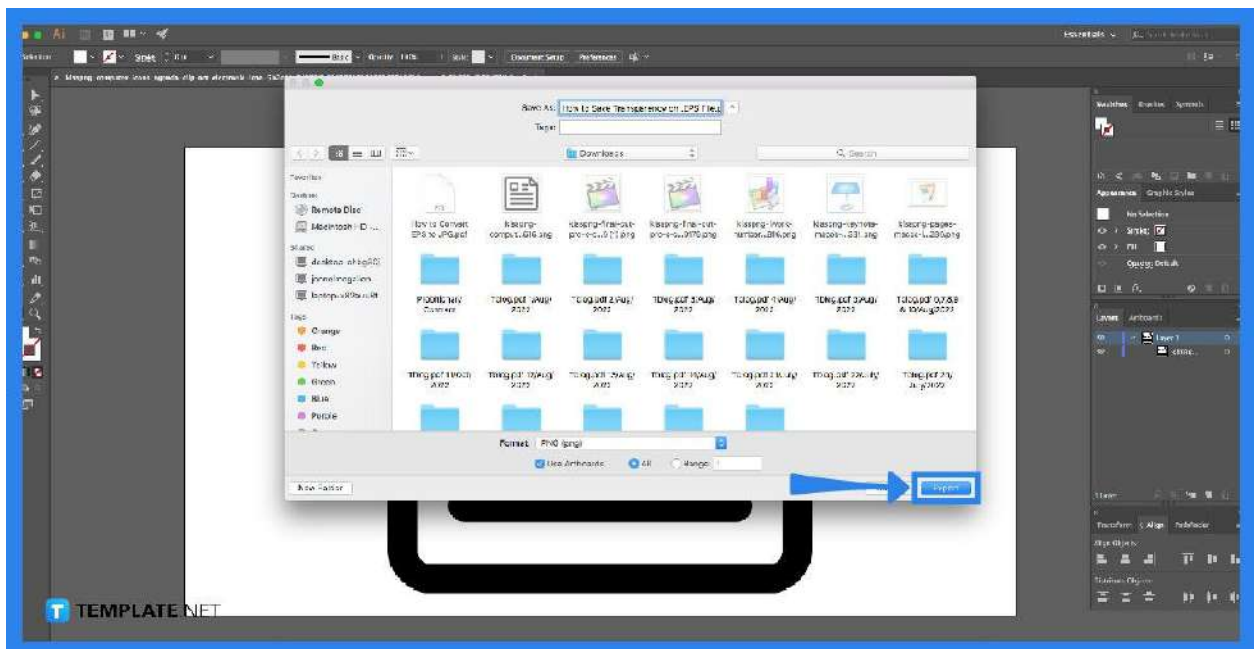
Ai

Essentials

Selection Stroke Basic Opacity 100% Style Document Setup Preferences

Save As: How to Save Transparency on EPS Files
Tags:

Downloads

Search

Favorites
Devices
Remote Disc
Macintosh HD
Shared
desktop
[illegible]
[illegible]
Tags
Orange
Red
Yellow
Green
Blue
Purple

How to Convert EPS to JPG.pdf
Missing-computer...616.png
Missing-final-cut-pro-e...0 [1].png
Missing-final-cut-pro-e...970.png
Missing-Wireframe-number...314.png
Missing-keynote-macos-...331.png
Missing-pages-macos-...236.png

Photos
TDing.pdf 3 Aug 2022
TDing.pdf 2 Aug 2022
TDing.pdf 3 Aug 2022
TDing.pdf 4 Aug 2022
TDing.pdf 5 Aug 2022
TDing.pdf 6,7,8,9 & 10 Aug 2022

TDing.pdf 11 Aug 2022
TDing.pdf 12 Aug 2022
TDing.pdf 13 Aug 2022
TDing.pdf 15 Aug 2022
TDing.pdf 16 Aug 2022
TDing.pdf 22 Aug 2022
TDing.pdf 24 Aug 2022

Format: PNG (png)
Use Artboards All Range: 1

New Folder

Export

Swatches Brushes Symbols

Appearance Graphic Styles
No Selection
Stroke:
Fill:
Opacity: Default

Layers Artboards
Layer 1

Transform Align Pathfinder
Align Objects:
Distribute Objects:

TEMPLATE.NET